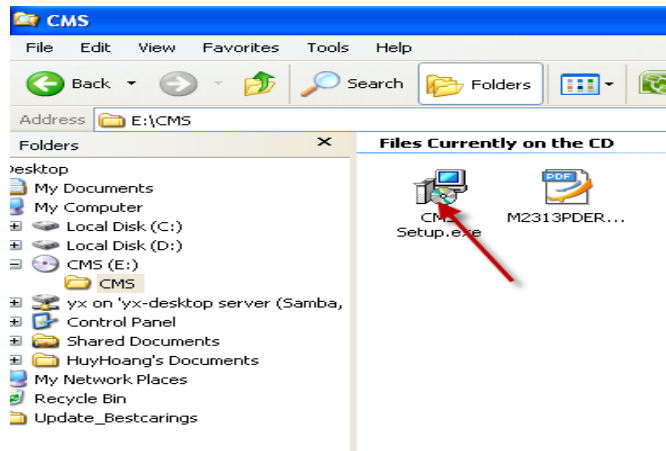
CMS

File Edit View Favorites Tools Help

Back Search Folders

Address E:\CMS

Folders ×

Desktop
My Documents
My Computer
Local Disk (C:)
Local Disk (D:)
CMS (E:)
CMS
yx on 'yx-desktop server (Samba,
Control Panel
Shared Documents
HuyHoang's Documents
My Network Places
Recycle Bin
Update_Bestcarings

Files Currently on the CD

CMS Setup.exe

PDF
M2313PDER...